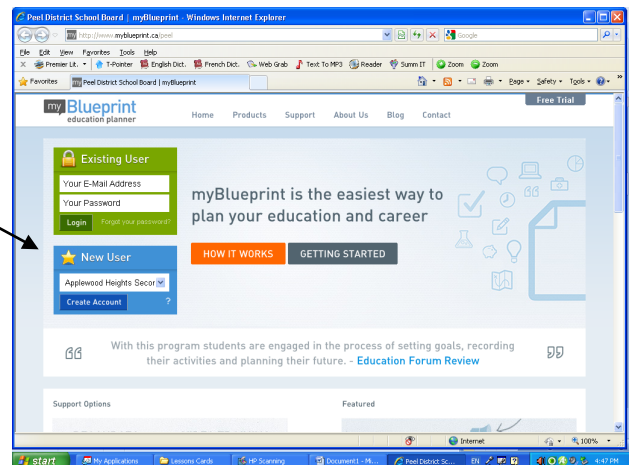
Peel District School Board | myBlueprint - Windows Internet Explorer

http://www.myblueprint.ca/peel

Google

File Edit View Favorites Tools Help

Premier Lit. T-Pointer English Dict. French Dict. Web Grab Text To MP3 Reader Summ IT Zoom Zoom

Favorites Peel District School Board | myBlueprint

Page Safety Tools

my Blueprint education planner

Home Products Support About Us Blog Contact

Free Trial

Existing User

Your E-Mail Address

Your Password

Login Forgot your password?

New User

Applewood Heights Secor

Create Account ?

myBlueprint is the easiest way to plan your education and career

HOW IT WORKS GETTING STARTED

With this program students are engaged in the process of setting goals, recording their activities and planning their future. - Education Forum Review

Support Options

Featured

Internet 100%

start My Applications Lessons Cards HP Scanning Document1 - Mi... Peel District Sc... EN 4:47 PM